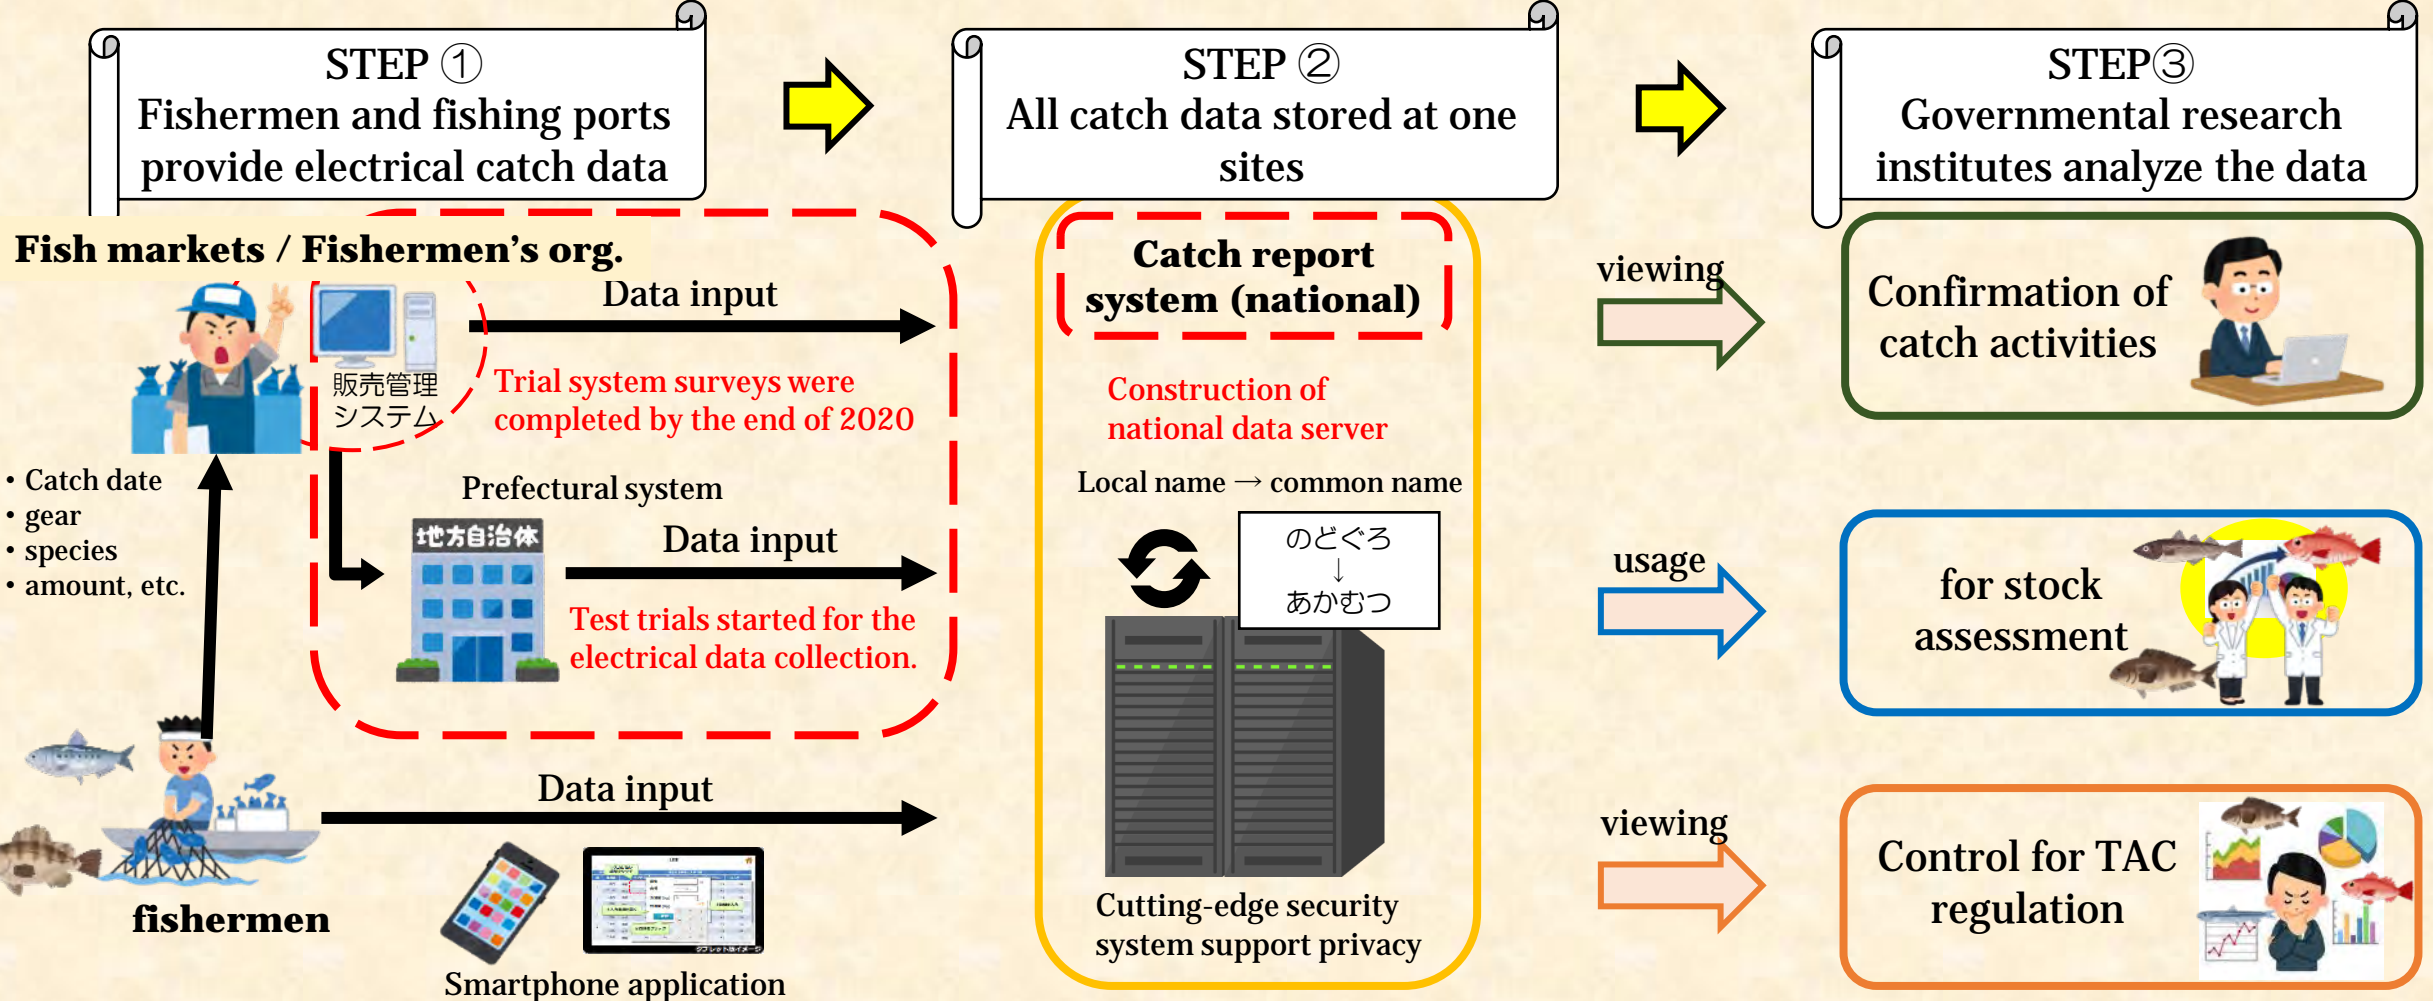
STEP ①
Fishermen and fishing ports provide electrical catch data

STEP ②
All catch data stored at one sites

STEP③
Governmental research institutes analyze the data

Fish markets / Fishermen's org.

販売管理システム

Data input

Trial system surveys were completed by the end of 2020

Prefectural system

地方自治体

Data input

Test trials started for the electrical data collection.

• Catch date
• gear
• species
• amount, etc.

fishermen

Data input

Smartphone application

Catch report system (national)

Construction of national data server

Local name → common name

のどぐろ
↓
あかむつ

Cutting-edge security system support privacy

viewing

Confirmation of catch activities

usage

for stock assessment

viewing

Control for TAC regulation